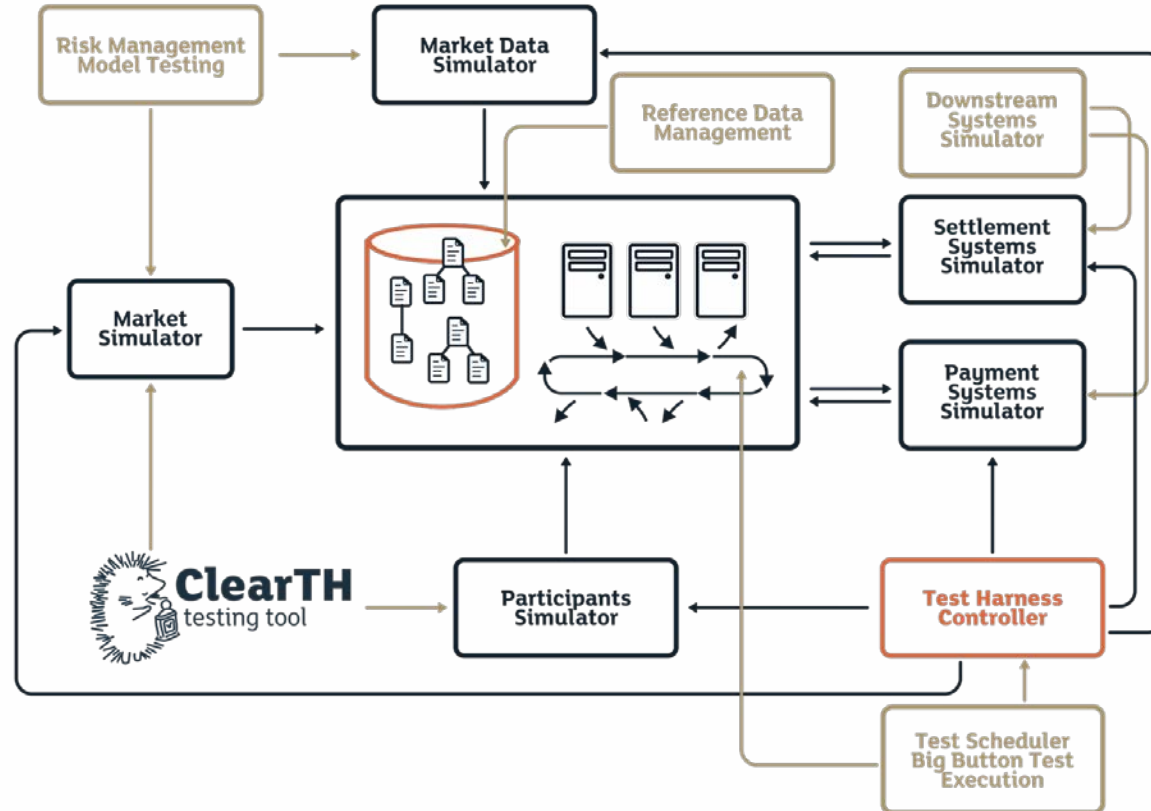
Risk Management Model Testing

Market Data Simulator

Reference Data Management

Downstream Systems Simulator

Settlement Systems Simulator

Market Simulator

Payment Systems Simulator

ClearTH testing tool

Participants Simulator

Test Harness Controller

Test Scheduler Big Button Test Execution